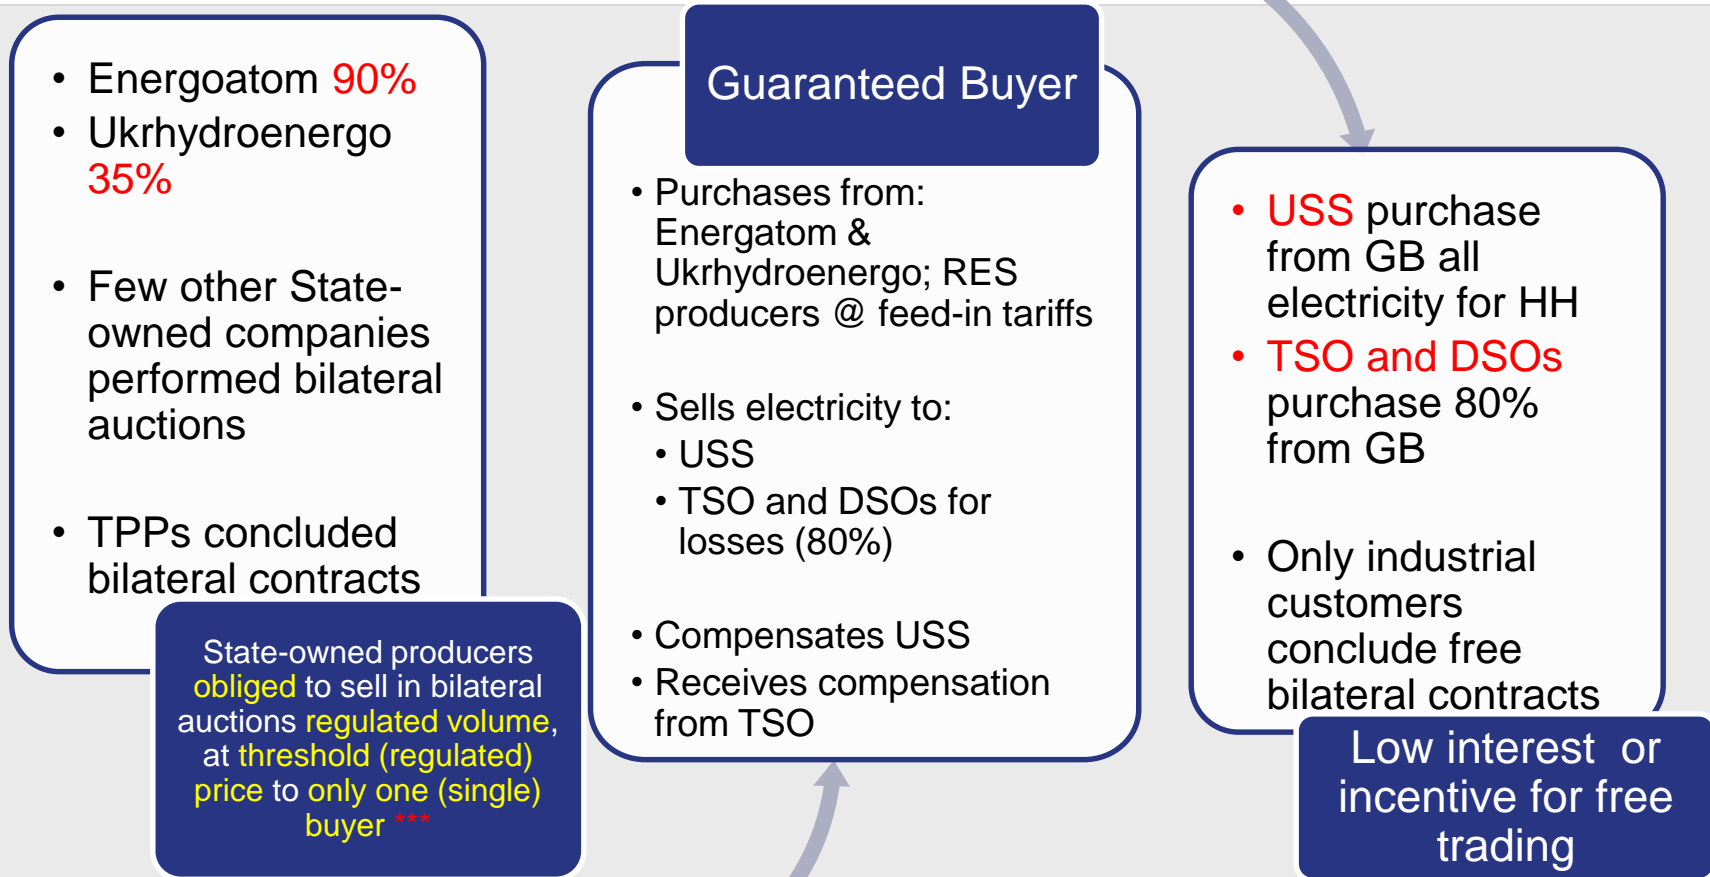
• Energoatom 90%
• Ukrhydroenergo 35%

• Few other State-owned companies performed bilateral auctions

• TPPs concluded bilateral contracts

State-owned producers obliged to sell in bilateral auctions regulated volume, at threshold (regulated) price to only one (single) buyer ***

Guaranteed Buyer

• Purchases from: Energatom & Ukrhydroenergo; RES producers @ feed-in tariffs

• Sells electricity to:
• USS
• TSO and DSOs for losses (80%)

• Compensates USS
• Receives compensation from TSO

• USS purchase from GB all electricity for HH
• TSO and DSOs purchase 80% from GB

• Only industrial customers conclude free bilateral contracts

Low interest or incentive for free trading